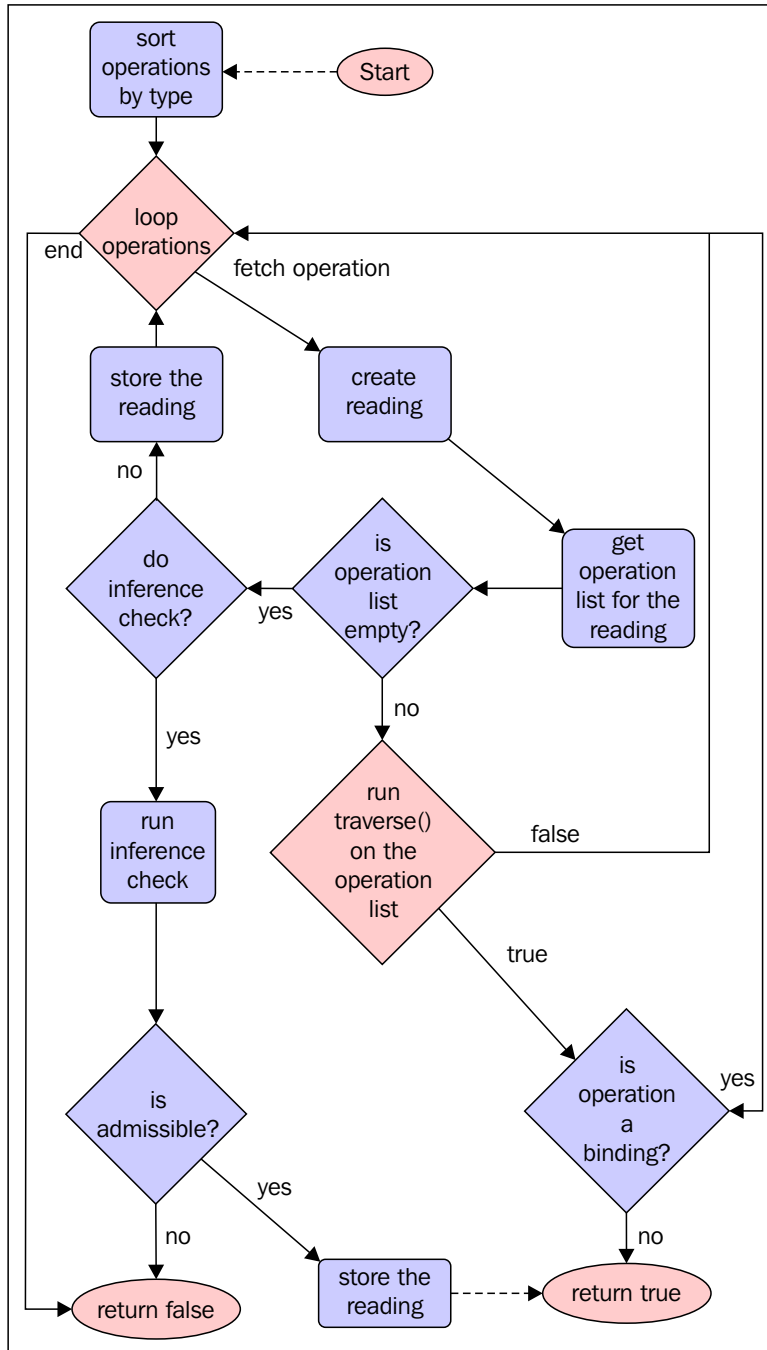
sort operations by type

Start

loop operations

end

fetch operation

store the reading

create reading

no

do inference check?

yes

is operation list empty?

get operation list for the reading

no

yes

run inference check

run traverse() on the operation list

false

true

is admissible?

yes

is operation a binding?

yes

no

no

return false

store the reading

return true